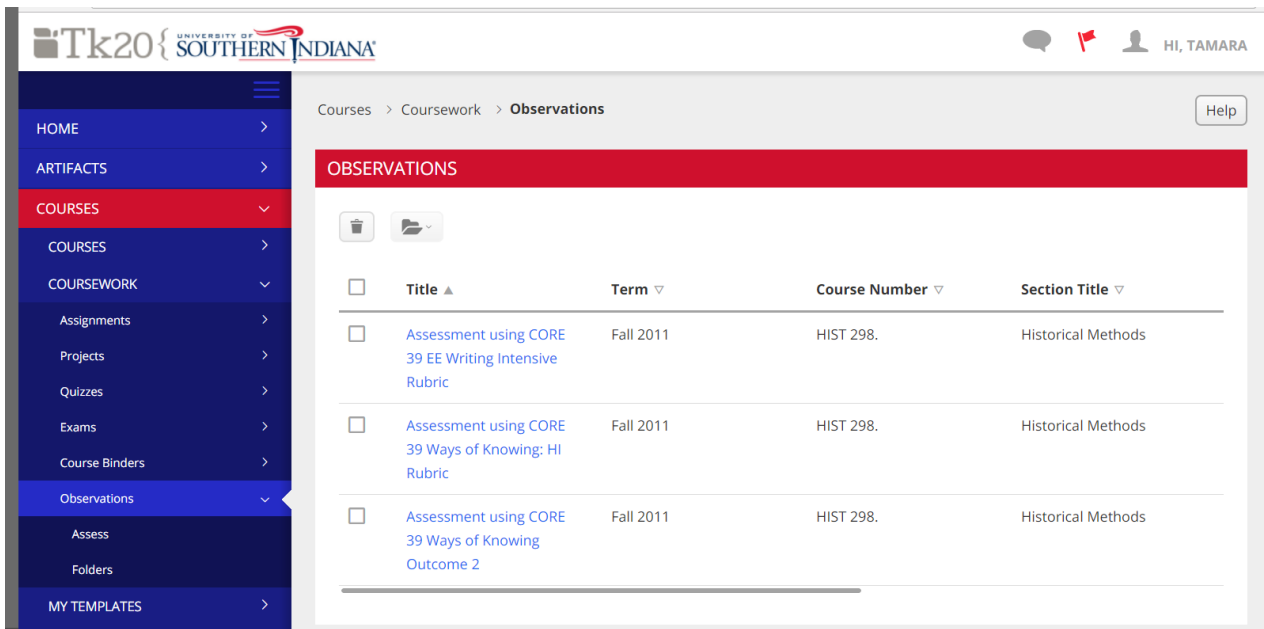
Tk20 { UNIVERSITY OF SOUTHERN INDIANA

HI, TAMARA

HOME
ARTIFACTS
COURSES
COURSES
COURSEWORK
Assignments
Projects
Quizzes
Exams
Course Binders
Observations
Assess
Folders
MY TEMPLATES

Courses > Coursework > Observations

Help

OBSERVATIONS

| | Title ▲ | Term ▽ | Course Number ▽ | Section Title ▽ |
|---|---|---|---|---|
| ☐ | Assessment using CORE 39 EE Writing Intensive Rubric | Fall 2011 | HIST 298. | Historical Methods |
| ☐ | Assessment using CORE 39 Ways of Knowing: HI Rubric | Fall 2011 | HIST 298. | Historical Methods |
| ☐ | Assessment using CORE 39 Ways of Knowing Outcome 2 | Fall 2011 | HIST 298. | Historical Methods |